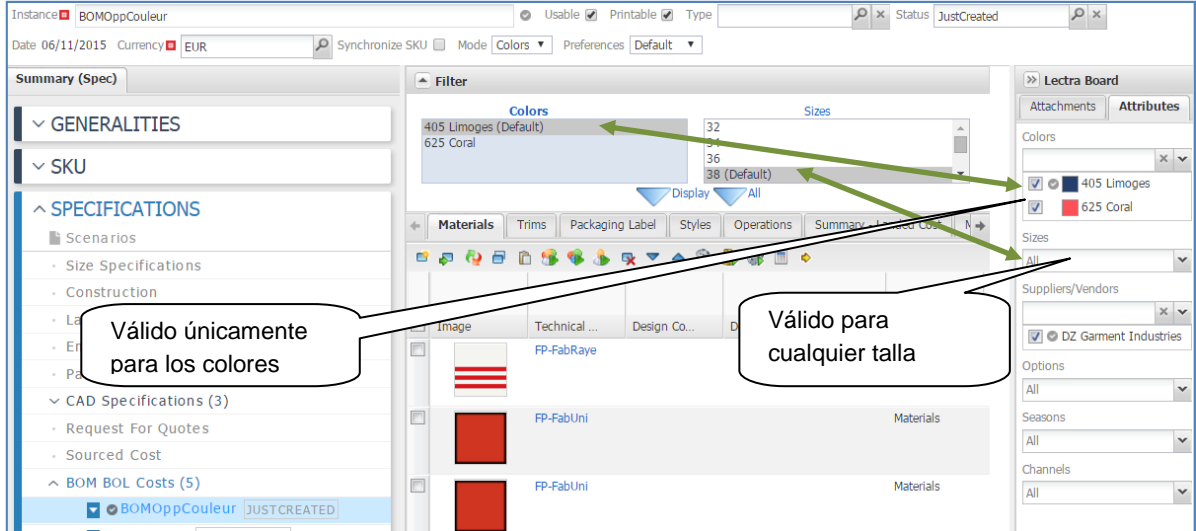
Instance BOMOppCouleur Usable Printable Type Status JustCreated

Date 06/11/2015 Currency EUR Synchronize SKU Mode Colors Preferences Default

Summary (Spec)

GENERALITIES

SKU

SPECIFICATIONS

Scenarios

Size Specifications

Construction

La

En

Pa

CAD Specifications (3)

Request For Quotes

Sourced Cost

BOM BOL Costs (5)

BOMOppCouleur JUSTCREATED

Filter

Colors

405 Limoges (Default)
625 Coral

Sizes

32
34
36
38 (Default)

Display All

Materials Trims Packaging Label Styles Operations Summary - Landed Cost

Image Technical ... Design Co... D

FP-FabRaye

FP-FabUni Materials

FP-FabUni Materials

Válido únicamente para los colores

Válido para cualquier talla

Lectra Board

Attachments Attributes

Colors

405 Limoges

625 Coral

Sizes

All

Suppliers/Vendors

DZ Garment Industries

Options

All

Seasons

All

Channels

All